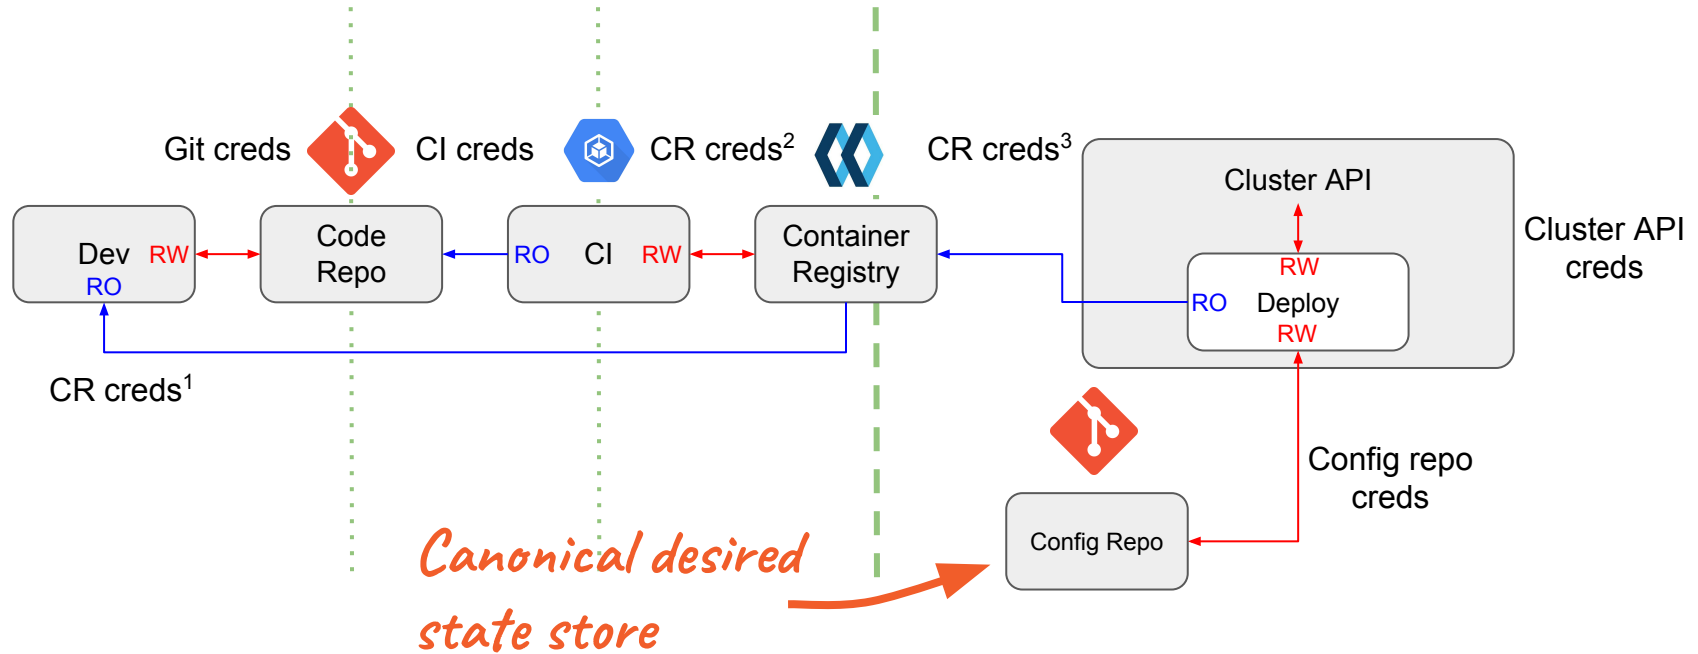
Git creds

CI creds

CR creds$^2$

CR creds$^3$

Cluster API

Cluster API creds

Dev RW RO

Code Repo

RO CI RW

Container Registry

RW

RO Deploy

RW

CR creds$^1$

Config repo creds

Config Repo

Canonical desired state store